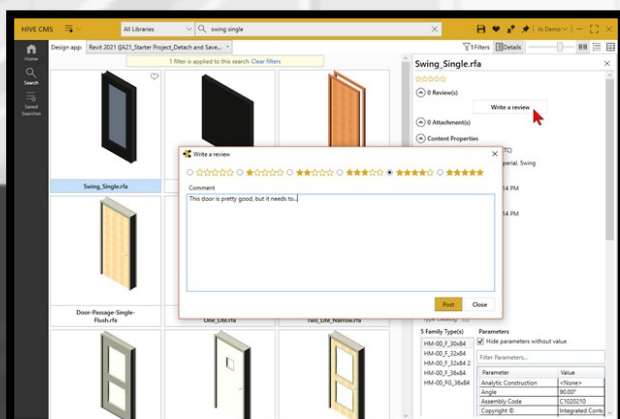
HIVE CMS

All Libraries

swing single

hs Demo

Home

Search

Saved Searches

Design app: Revit 2021 @A21_Starter Project_Detach and Save...

1 filter is applied to this search Clear filters

Filters

Details

Swing_Single.rfa

Swing_Single.rfa

0 Review(s)

Write a review

0 Attachment(s)

Content Properties

perial, Swing

14 PM

14 PM

Write a review

Comment

This door is pretty good, but it needs to...

Post

Close

Door-Passage-Single-Flush.rfa

One_Lite.rfa

Two_Lite_Narrow.rfa

5 Family Type(s)

HM-00_F_30x84

HM-00_F_32x84

HM-00_F_32x84.2

HM-00_F_36x84

HM-00_FG_36x84

Parameters

Hide parameters without value

Filter Parameters...

| Parameter | Value |
|---|---|
| Analytic Construction | <None> |
| Angle | 90.00° |
| Assembly Code | C1020210 |
| Copyright © | Integrated Conte |